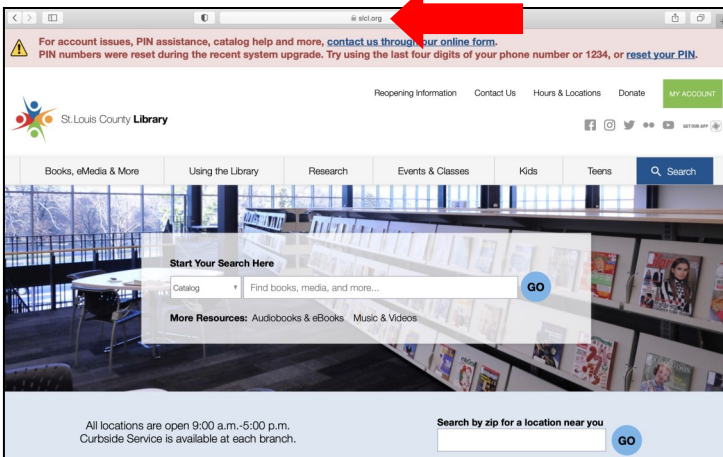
slcl.org

For account issues, PIN assistance, catalog help and more, contact us through our online form.
PIN numbers were reset during the recent system upgrade. Try using the last four digits of your phone number or 1234, or reset your PIN.

St.Louis County Library

Reopening Information Contact Us Hours & Locations Donate MY ACCOUNT

GET OUR APP

Books, eMedia & More Using the Library Research Events & Classes Kids Teens Search

Start Your Search Here

Catalog Find books, media, and more... GO

More Resources: Audiobooks & eBooks Music & Videos

All locations are open 9:00 a.m.-5:00 p.m.
Curbside Service is available at each branch.

Search by zip for a location near you

GO